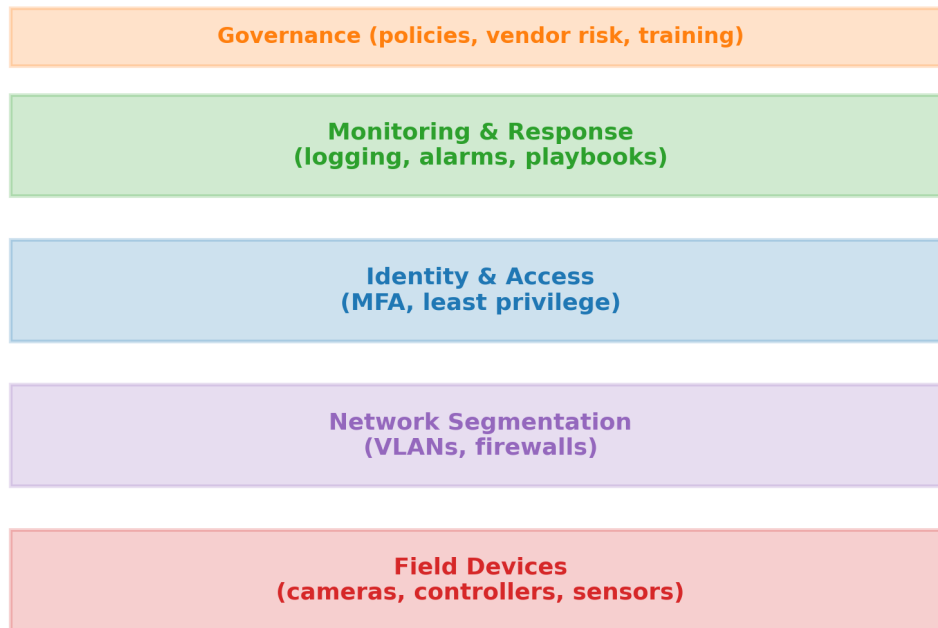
Governance (policies, vendor risk, training)

Monitoring & Response
(logging, alarms, playbooks)

Identity & Access
(MFA, least privilege)

Network Segmentation
(VLANs, firewalls)

Field Devices
(cameras, controllers, sensors)